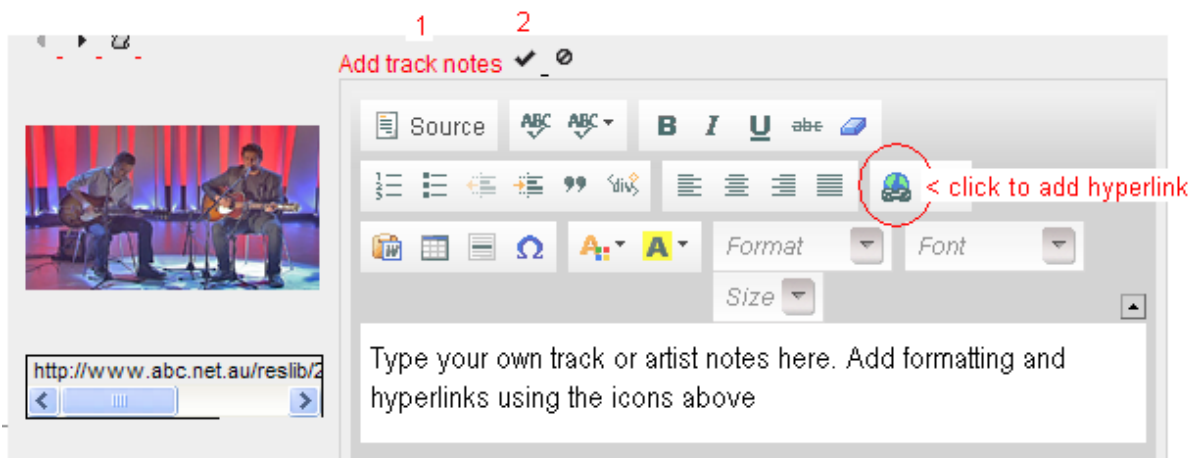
1 2

Add track notes

Source

B I U abc

< click to add hyperlink

Format Font

Size

Type your own track or artist notes here. Add formatting and hyperlinks using the icons above

http://www.abc.net.au/reslib/2